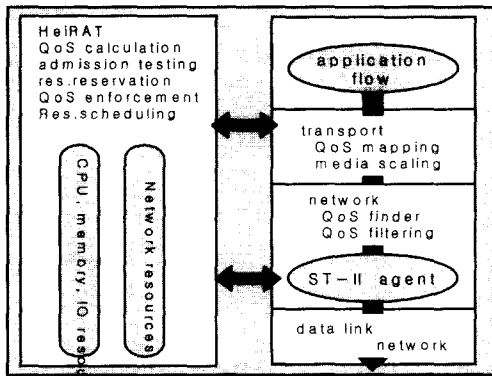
HeiRAT
QoS calculation
admission testing
res.reservation
QoS enforcement
Res.scheduling

CPU, memory, IO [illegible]

Network resources

application flow

transport
QoS mapping
media scaling

network
QoS finder
QoS filtering

ST-II agent

data link
network